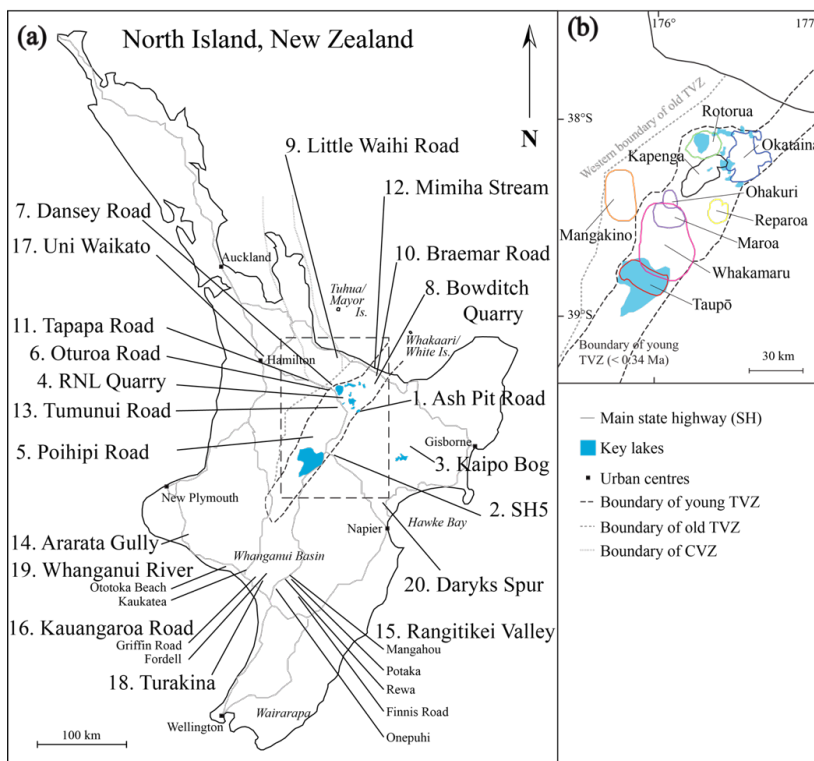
(a) North Island, New Zealand

N

9. Little Waihi Road
12. Mimiha Stream
7. Dansey Road
17. Uni Waikato
10. Braemar Road
8. Bowditch Quarry
11. Tapapa Road
6. Oturoa Road
4. RNL Quarry
13. Tumunui Road
1. Ash Pit Road
5. Poihipi Road
3. Kaipo Bog
2. SH5
14. Ararata Gully
19. Whanganui River
Ototoka Beach
Kaukatea
16. Kauangaroa Road
Griffin Road
Fordell
18. Turakina
20. Daryks Spur
15. Rangitikei Valley
Mangahou
Potaka
Rewa
Finnis Road
Onepuhi

Auckland
Tuhua/ Mayor Is.
Whakaari/ White Is.
Hamilton
Gisborne
New Plymouth
Napier
Hawke Bay
Whangamui Basin
Wairarapa
Wellington

100 km

(b) 176° 177

38°S
39°S
Western boundary of old TVZ
Rotorua
Kapenga
Okataina
Ohakuri
Reparoa
Mangakino
Maroa
Whakamaru
Taupō
Boundary of young TVZ (< 0.34 Ma)
30 km

Main state highway (SH)
Key lakes
Urban centres
Boundary of young TVZ
Boundary of old TVZ
Boundary of CVZ